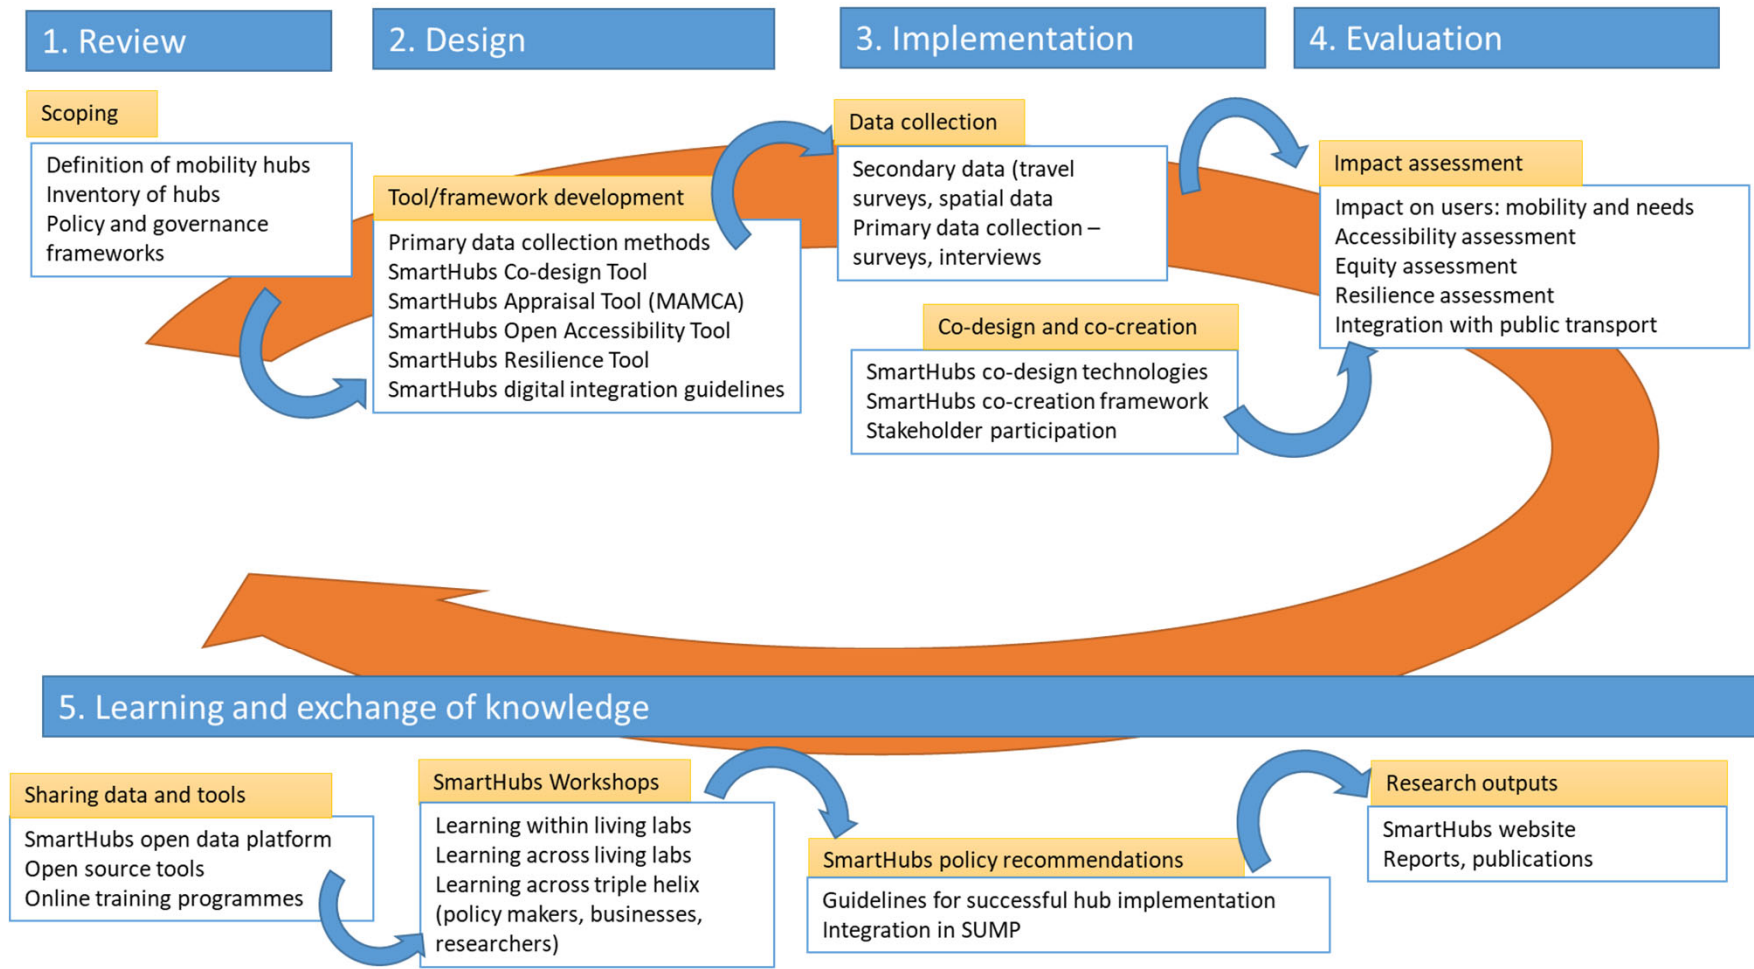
1. Review

2. Design

3. Implementation

4. Evaluation

Scoping

Definition of mobility hubs
Inventory of hubs
Policy and governance frameworks

Tool/framework development

Primary data collection methods
SmartHubs Co-design Tool
SmartHubs Appraisal Tool (MAMCA)
SmartHubs Open Accessibility Tool
SmartHubs Resilience Tool
SmartHubs digital integration guidelines

Data collection

Secondary data (travel surveys, spatial data
Primary data collection – surveys, interviews

Co-design and co-creation

SmartHubs co-design technologies
SmartHubs co-creation framework
Stakeholder participation

Impact assessment

Impact on users: mobility and needs
Accessibility assessment
Equity assessment
Resilience assessment
Integration with public transport

5. Learning and exchange of knowledge

Sharing data and tools

SmartHubs open data platform
Open source tools
Online training programmes

SmartHubs Workshops

Learning within living labs
Learning across living labs
Learning across triple helix (policy makers, businesses, researchers)

SmartHubs policy recommendations

Guidelines for successful hub implementation
Integration in SUMP

Research outputs

SmartHubs website
Reports, publications